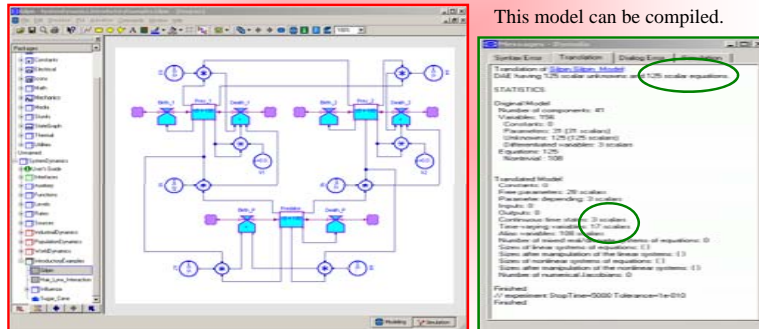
This model can be compiled.

Packages
Constants
Electrical
Icons
Math
Mechanics
Media
Blocks
StateGraph
Thermal
Utilities
Unnamed
SystemDynamics
User's Guide
Interfaces
Auxiliary
Functions
Levels
Rates
Sources
IndustrialDynamics
PopulationDynamics
WorldDynamics
IntroductoryExamples
Siljan
Prey_Lynx_Interaction
Influence
Sugar_Cane

Birth_1
Prey_1
Death_1
Birth_2
Prey_2
Death_2
Birth_P
Predator
Death_P

Modeling
Simulation

Messages - Dymola
Syntax Error
Translation
Dialog Error
Simulation

Translation of Siljan.Siljan_Model
DAE having 125 scalar unknowns and 125 scalar equations.

STATISTICS:

Original Model
Number of components: 41
Variables: 156
Constants: 0
Parameters: 31 (31 scalars)
Unknowns: 125 (125 scalars)
Differentiated variables: 3 scalars
Equations: 125
Nontrivial: 108

Translated Model
Constants: 0
Free parameters: 29 scalars
Parameter depending: 3 scalars
Inputs: 0
Outputs: 0
Continuous time states: 3 scalars
Time-varying variables: 17 scalars
Alias variables: 108 scalars
Number of mixed real/discrete systems of equations: 0
Sizes of linear systems of equations: { }
Sizes after manipulation of the linear systems: { }
Sizes of nonlinear systems of equations: { }
Sizes after manipulation of the nonlinear systems: { }
Number of numerical Jacobians: 0

Finished
-V experiment StopTime=5000 Tolerance=1e-010
Finished